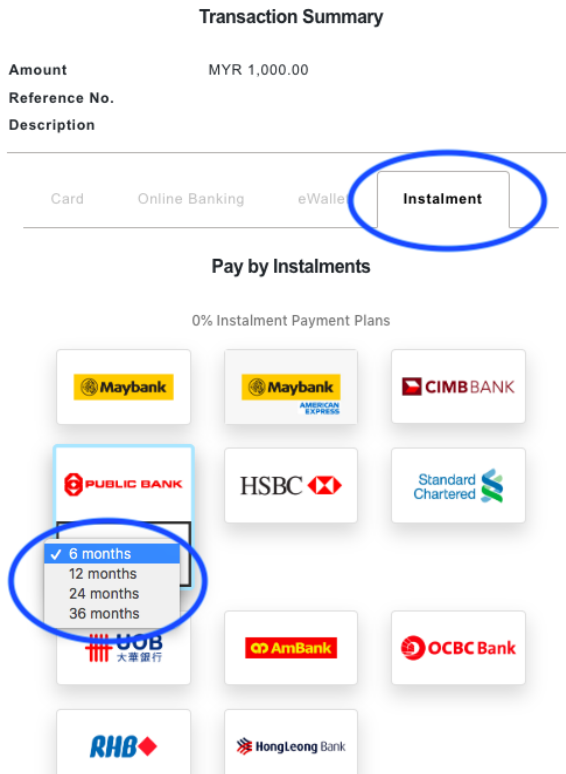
Transaction Summary

Amount MYR 1,000.00
Reference No.
Description

Card Online Banking eWallet Instalment

Pay by Instalments

0% Instalment Payment Plans

Maybank

Maybank AMERICAN EXPRESS

CIMB BANK

PUBLIC BANK

HSBC

Standard Chartered

✓ 6 months
12 months
24 months
36 months

UOB 大華銀行

AmBank

OCBC Bank

RHB

HongLeong Bank